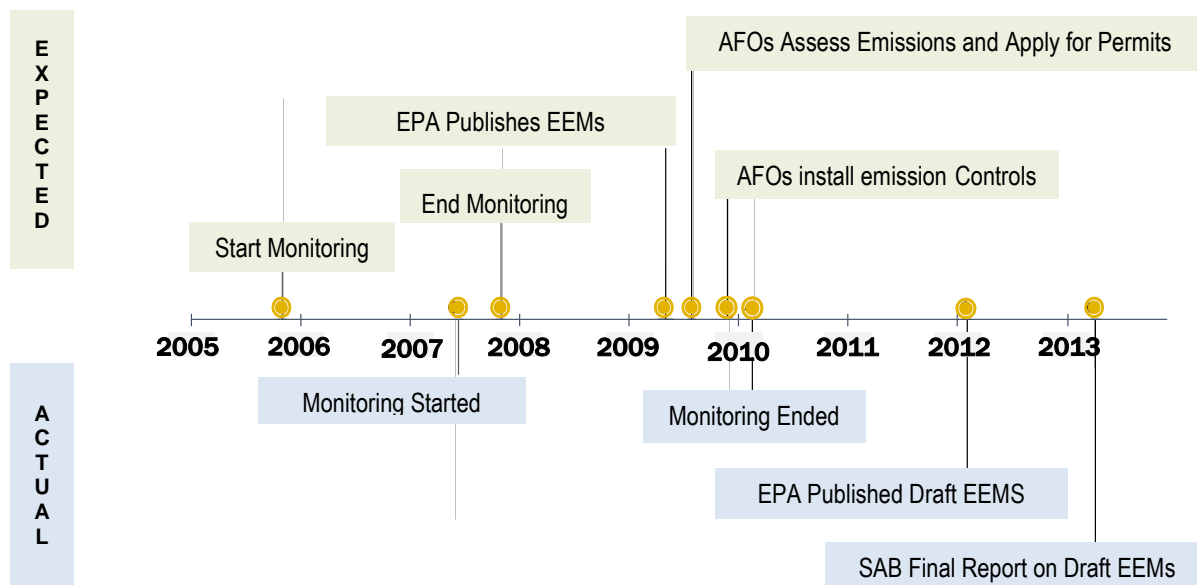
EXPECTED

AFOs Assess Emissions and Apply for Permits

EPA Publishes EEMs

AFOs install emission Controls

End Monitoring

Start Monitoring

2005 2006 2007 2008 2009 2010 2011 2012 2013

ACTUAL

Monitoring Started

Monitoring Ended

EPA Published Draft EEMS

SAB Final Report on Draft EEMs